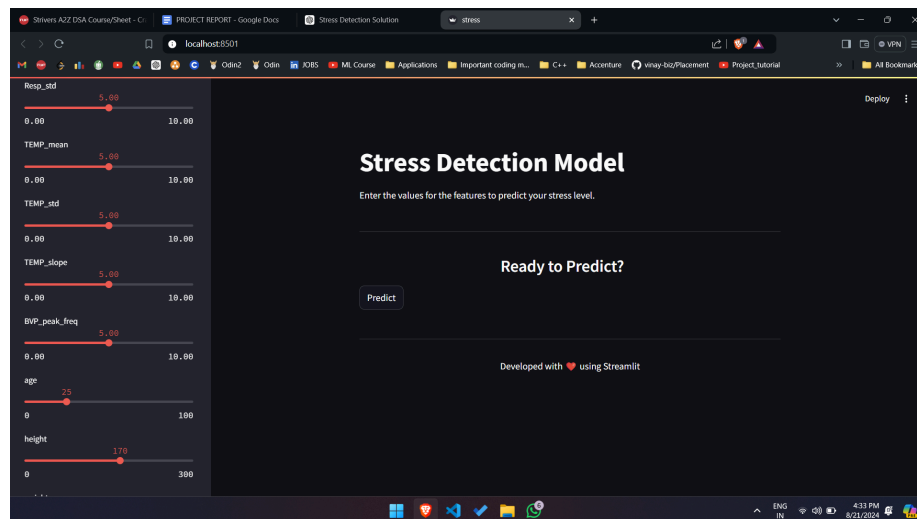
Strivers A2Z DSA Course/Sheet - Co
PROJECT REPORT - Google Docs
Stress Detection Solution
stress
localhost:8501
VPN
Odin2 Odin JOBS ML Course Applications Important coding m... C++ Accenture vinay-biz/Placement Project_tutorial
All Bookmarks

Resp_std
5.00
0.00 10.00
TEMP_mean
5.00
0.00 10.00
TEMP_std
5.00
0.00 10.00
TEMP_slope
5.00
0.00 10.00
BVP_peak_freq
5.00
0.00 10.00
age
25
0 100
height
170
0 300

Deploy

Stress Detection Model

Enter the values for the features to predict your stress level.

Ready to Predict?

Predict

Developed with ❤️ using Streamlit

ENG IN
4:33 PM
8/21/2024